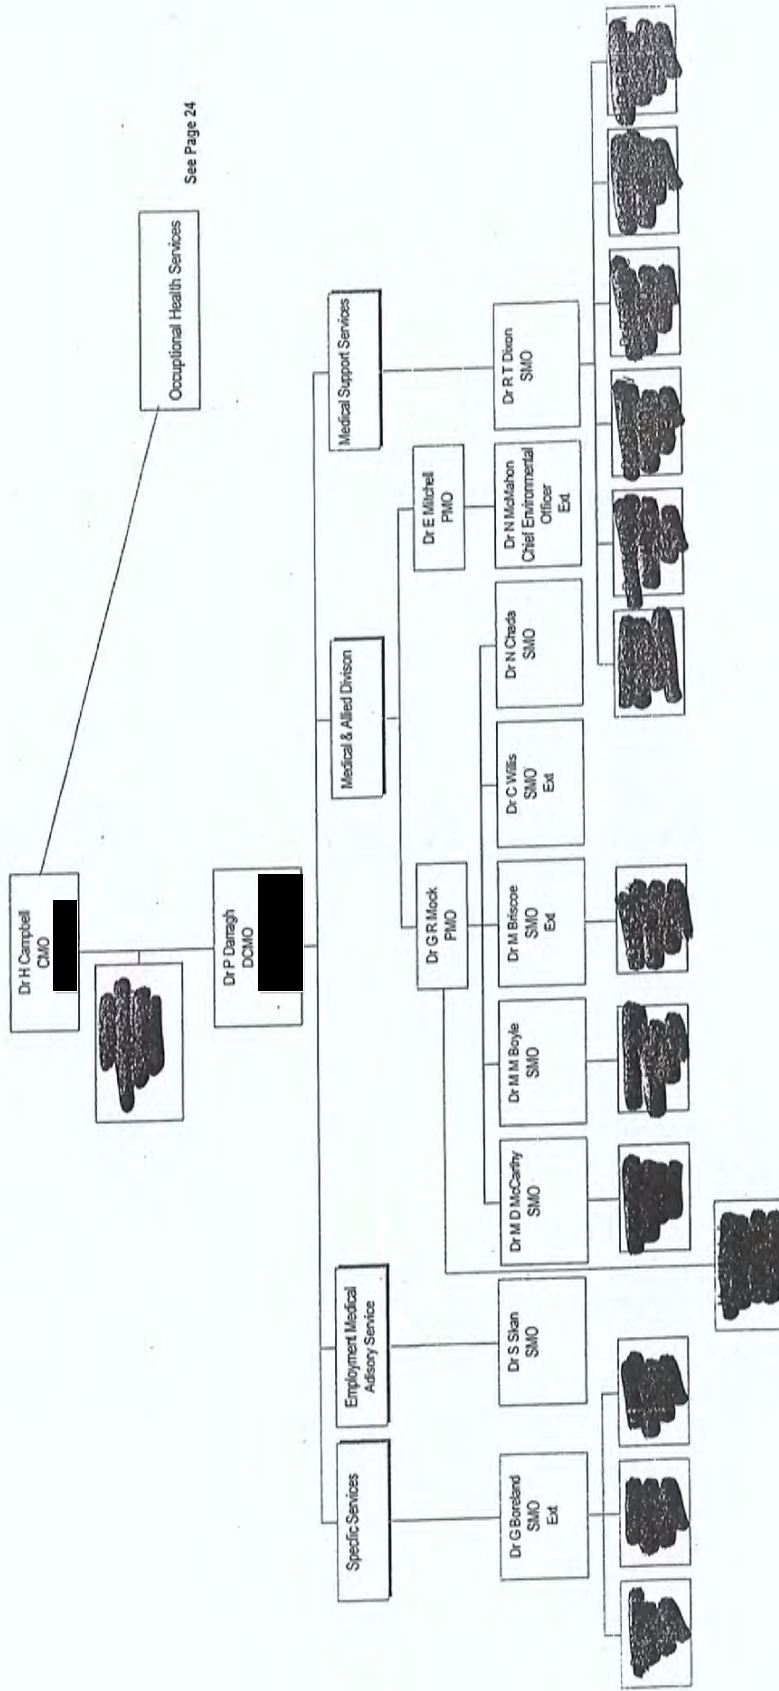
Dr H Campbell
CMO

Occupational Health Services

See Page 24

Dr P Darragh
DCMO

Specific Services

Employment Medical Adisory Service

Medical & Allied Divison

Medical Support Services

Dr G R Mock
PMO

Dr E Mitchell
PMO

Dr G Boreland
SMO
Ext

Dr S Skan
SMO

Dr M D McCarthy
SMO

Dr M M Boyle
SMO

Dr M Briscoe
SMO
Ext

Dr C Willis
SMO
Ext

Dr N Chada
SMO

Dr N McMahon
Chief Environmental Officer
Ext

Dr R T Dixon
SMO